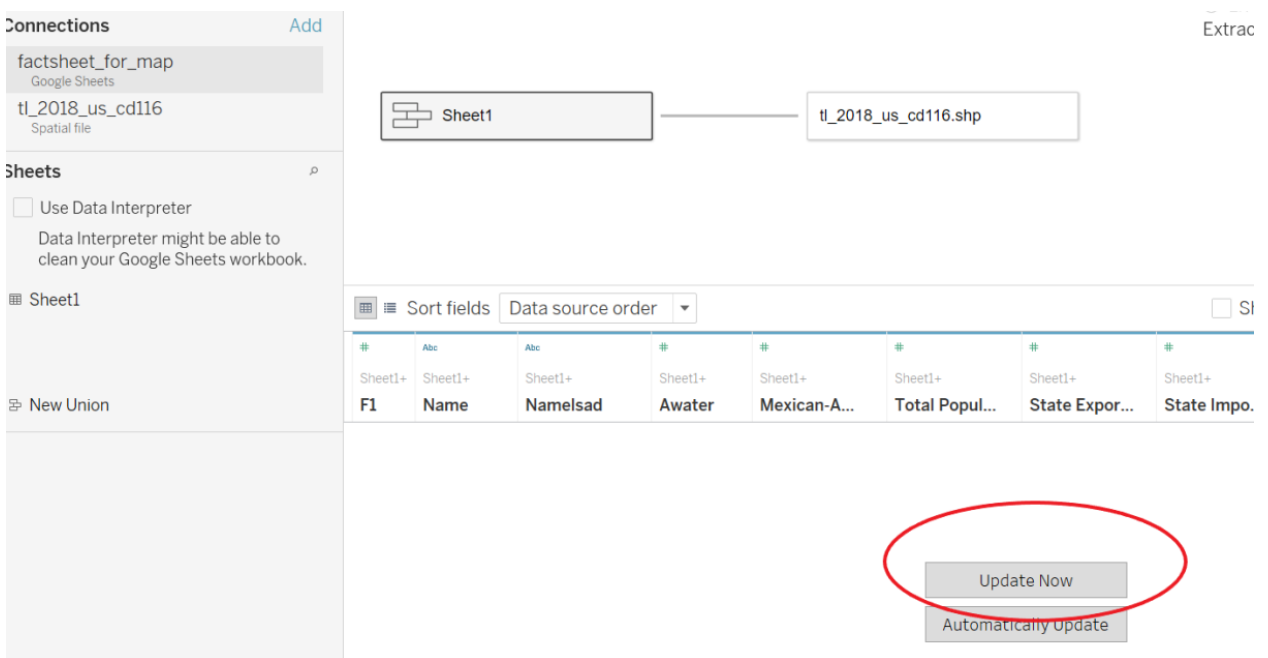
Connections
Add
factsheet_for_map
Google Sheets
tl_2018_us_cd116
Spatial file
Sheets
Use Data Interpreter
Data Interpreter might be able to clean your Google Sheets workbook.
Sheet1
New Union

Extrac

Sheet1
tl_2018_us_cd116.shp

Sort fields
Data source order
Sh

| # | Abc | Abc | # | # | # | # | # |
|---|---|---|---|---|---|---|---|
| Sheet1+ | Sheet1+ | Sheet1+ | Sheet1+ | Sheet1+ | Sheet1+ | Sheet1+ | Sheet1+ |
| F1 | Name | Namelsad | Awater | Mexican-A... | Total Popul... | State Expor... | State Impo... |

Update Now
Automatically Update